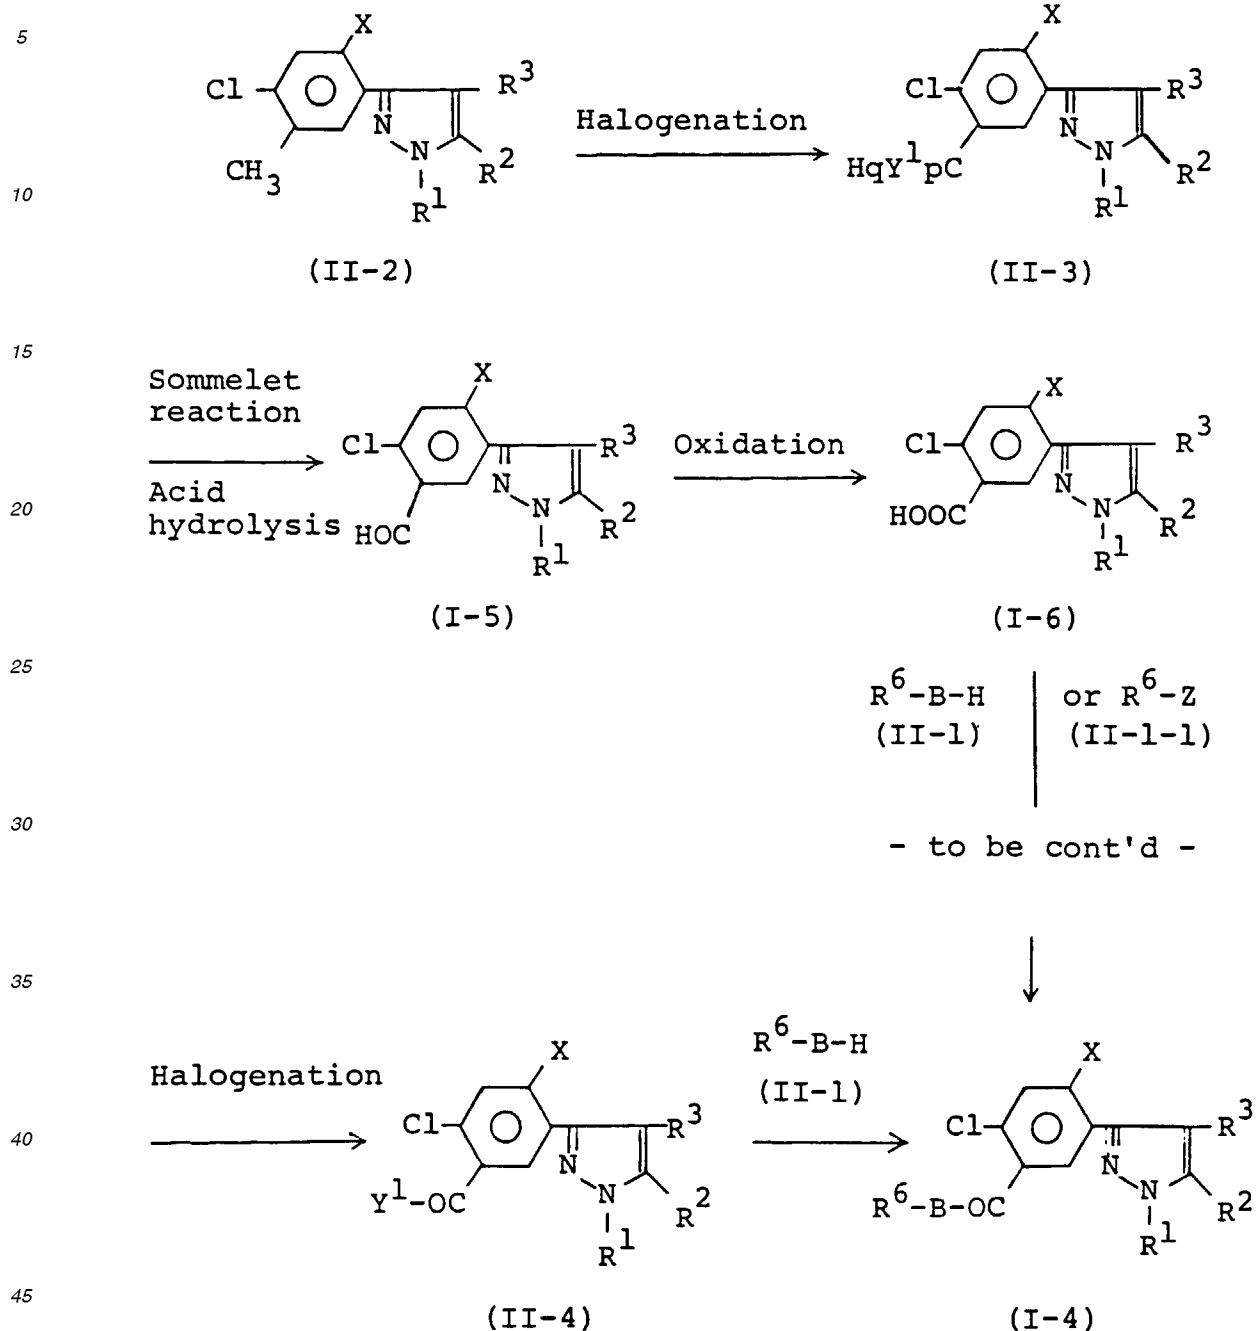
5

10

15

20

25

30

35

40

45

X
Cl
$R^3$
N
N
$CH_3$
$R^2$
$R^1$
(II-2)

Halogenation

X
Cl
$R^3$
N
N
$HqY^1pC$
$R^2$
$R^1$
(II-3)

Sommelet reaction

Acid hydrolysis

X
Cl
$R^3$
N
N
HOC
$R^2$
$R^1$
(I-5)

Oxidation

X
Cl
$R^3$
N
N
HOOC
$R^2$
$R^1$
(I-6)

$R^6$-B-H
(II-1)

or $R^6$-Z
(II-1-1)

- to be cont'd -

Halogenation

X
Cl
$R^3$
N
N
$Y^1$-OC
$R^2$
$R^1$
(II-4)

$R^6$-B-H
(II-1)

X
Cl
$R^3$
N
N
$R^6$-B-OC
$R^2$
$R^1$
(I-4)